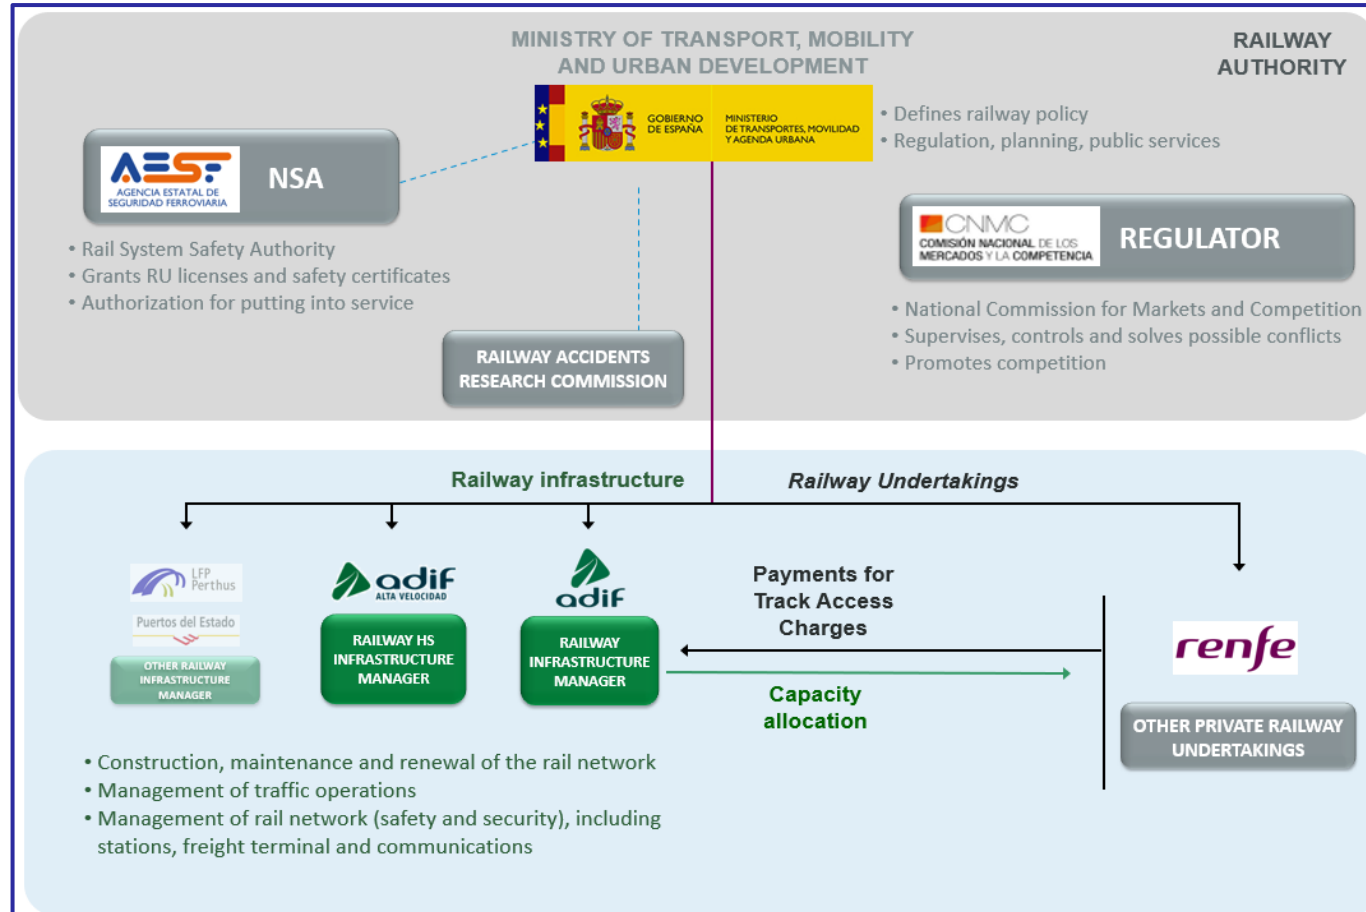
MINISTRY OF TRANSPORT, MOBILITY AND URBAN DEVELOPMENT

RAILWAY AUTHORITY

GOBIERNO DE ESPAÑA

MINISTERIO DE TRANSPORTES, MOVILIDAD Y AGENDA URBANA

• Defines railway policy
• Regulation, planning, public services

AESF AGENCIA ESTATAL DE SEGURIDAD FERROVIARIA

NSA

• Rail System Safety Authority
• Grants RU licenses and safety certificates
• Authorization for putting into service

CNMC COMISIÓN NACIONAL DE LOS MERCADOS Y LA COMPETENCIA

REGULATOR

• National Commission for Markets and Competition
• Supervises, controls and solves possible conflicts
• Promotes competition

RAILWAY ACCIDENTS RESEARCH COMMISSION

Railway infrastructure

Railway Undertakings

LFP Perthus

Puertos del Estado

OTHER RAILWAY INFRASTRUCTURE MANAGER

adif ALTA VELOCIDAD

RAILWAY HS INFRASTRUCTURE MANAGER

adif

RAILWAY INFRASTRUCTURE MANAGER

Payments for Track Access Charges

Capacity allocation

renfe

OTHER PRIVATE RAILWAY UNDERTAKINGS

• Construction, maintenance and renewal of the rail network
• Management of traffic operations
• Management of rail network (safety and security), including stations, freight terminal and communications